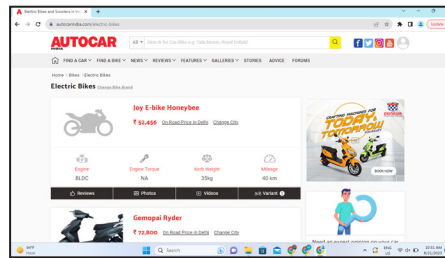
Electric Bikes and Scooters in India ×  +

autocarindia.com/electric-bikes

AUTOCAR INDIA

All ▾ Search for Car, Bike e.g. Tata Nexon, Royal Enfield

FIND A CAR ▾  FIND A BIKE ▾  NEWS ▾  REVIEWS ▾  FEATURES ▾  GALLERIES ▾  STORIES  ADVICE  FORUMS

Home › Bikes › Electric Bikes

Electric Bikes Change Bike Brand

Joy E-bike Honeybee

₹ 52,456  On Road Price in Delhi  Change City

| Engine | Engine Torque | Kerb Weight | Mileage |
|---|---|---|---|
| BLDC | NA | 35kg | 40 km |

Reviews  Photos  Videos  Variant

Gemopai Ryder

₹ 72,800  On Road Price in Delhi  Change City

CRAFTING MEMORIES FOR TODAY, TOMORROW

BOOK NOW

Need an expert opinion on your car

84°F Haze

Search

ENG US  10:51 AM 8/31/2023